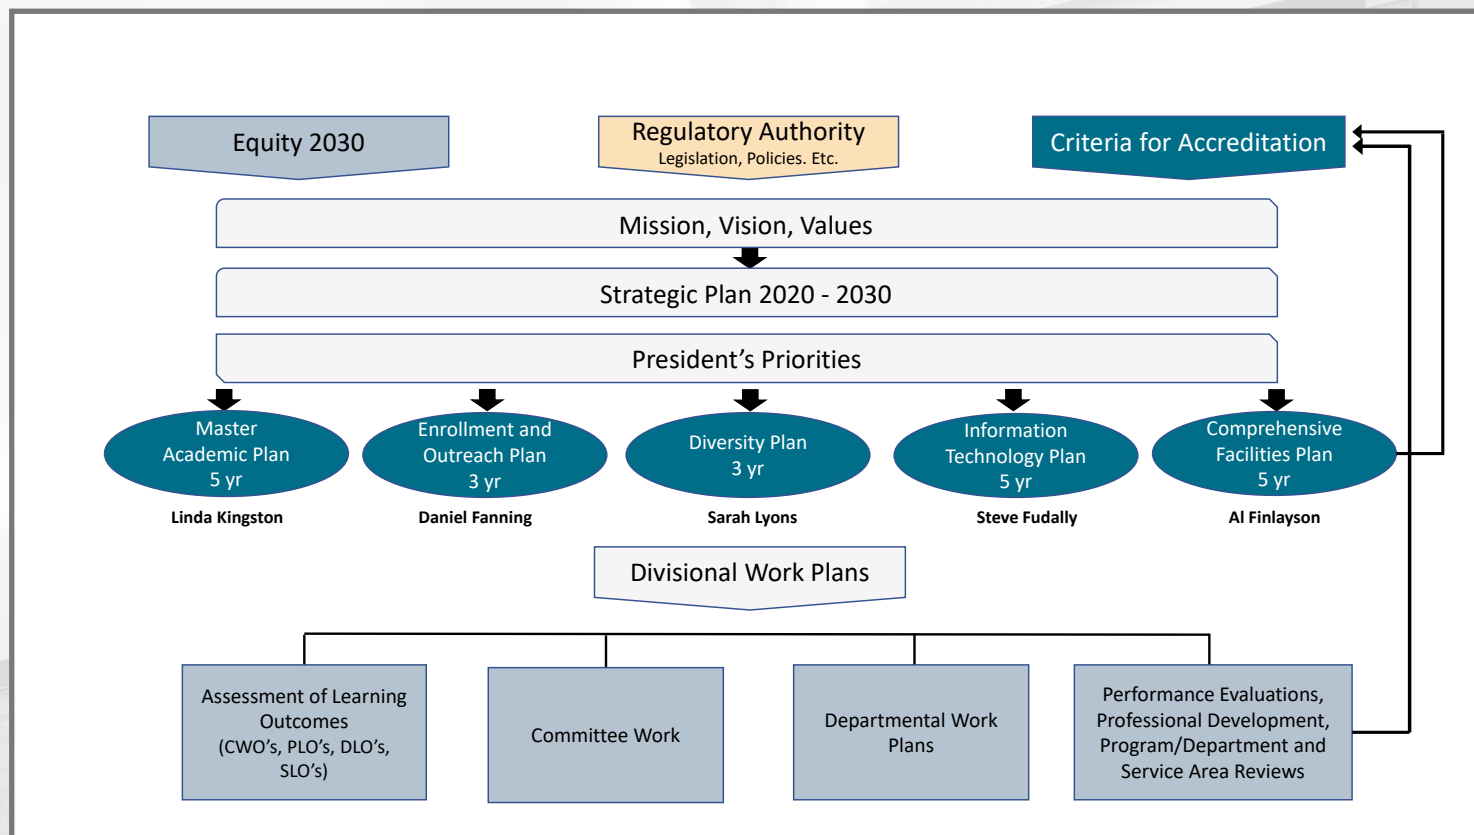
Equity 2030

Regulatory Authority
Legislation, Policies. Etc.

Criteria for Accreditation

Mission, Vision, Values

Strategic Plan 2020 - 2030

President's Priorities

Master Academic Plan 5 yr
Linda Kingston

Enrollment and Outreach Plan 3 yr
Daniel Fanning

Diversity Plan 3 yr
Sarah Lyons

Information Technology Plan 5 yr
Steve Fudally

Comprehensive Facilities Plan 5 yr
Al Finlayson

Divisional Work Plans

Assessment of Learning Outcomes (CWO's, PLO's, DLO's, SLO's)

Committee Work

Departmental Work Plans

Performance Evaluations, Professional Development, Program/Department and Service Area Reviews